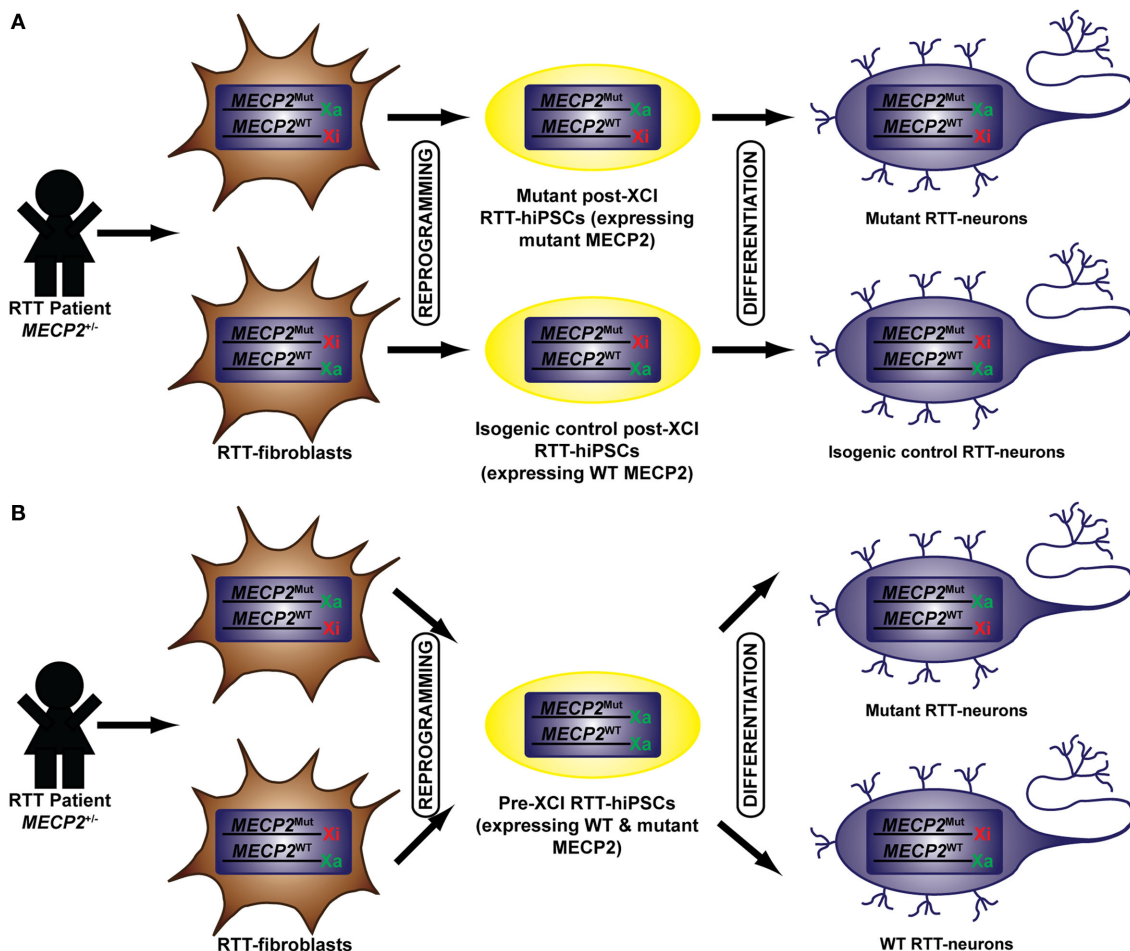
A

$MECP2^{Mut}$ Xa
$MECP2^{WT}$ Xi

$MECP2^{Mut}$ Xa
$MECP2^{WT}$ Xi

$MECP2^{Mut}$ Xa
$MECP2^{WT}$ Xi

REPROGRAMMING

DIFFERENTIATION

Mutant post-XCI RTT-hiPSCs (expressing mutant MECP2)

Mutant RTT-neurons

RTT Patient
$MECP2^{+/-}$

$MECP2^{Mut}$ Xi
$MECP2^{WT}$ Xa

$MECP2^{Mut}$ Xi
$MECP2^{WT}$ Xa

$MECP2^{Mut}$ Xi
$MECP2^{WT}$ Xa

RTT-fibroblasts

Isogenic control post-XCI RTT-hiPSCs (expressing WT MECP2)

Isogenic control RTT-neurons

B

$MECP2^{Mut}$ Xa
$MECP2^{WT}$ Xi

REPROGRAMMING

DIFFERENTIATION

$MECP2^{Mut}$ Xa
$MECP2^{WT}$ Xi

Mutant RTT-neurons

RTT Patient
$MECP2^{+/-}$

$MECP2^{Mut}$ Xa
$MECP2^{WT}$ Xa

Pre-XCI RTT-hiPSCs (expressing WT & mutant MECP2)

$MECP2^{Mut}$ Xi
$MECP2^{WT}$ Xa

$MECP2^{Mut}$ Xi
$MECP2^{WT}$ Xa

RTT-fibroblasts

WT RTT-neurons